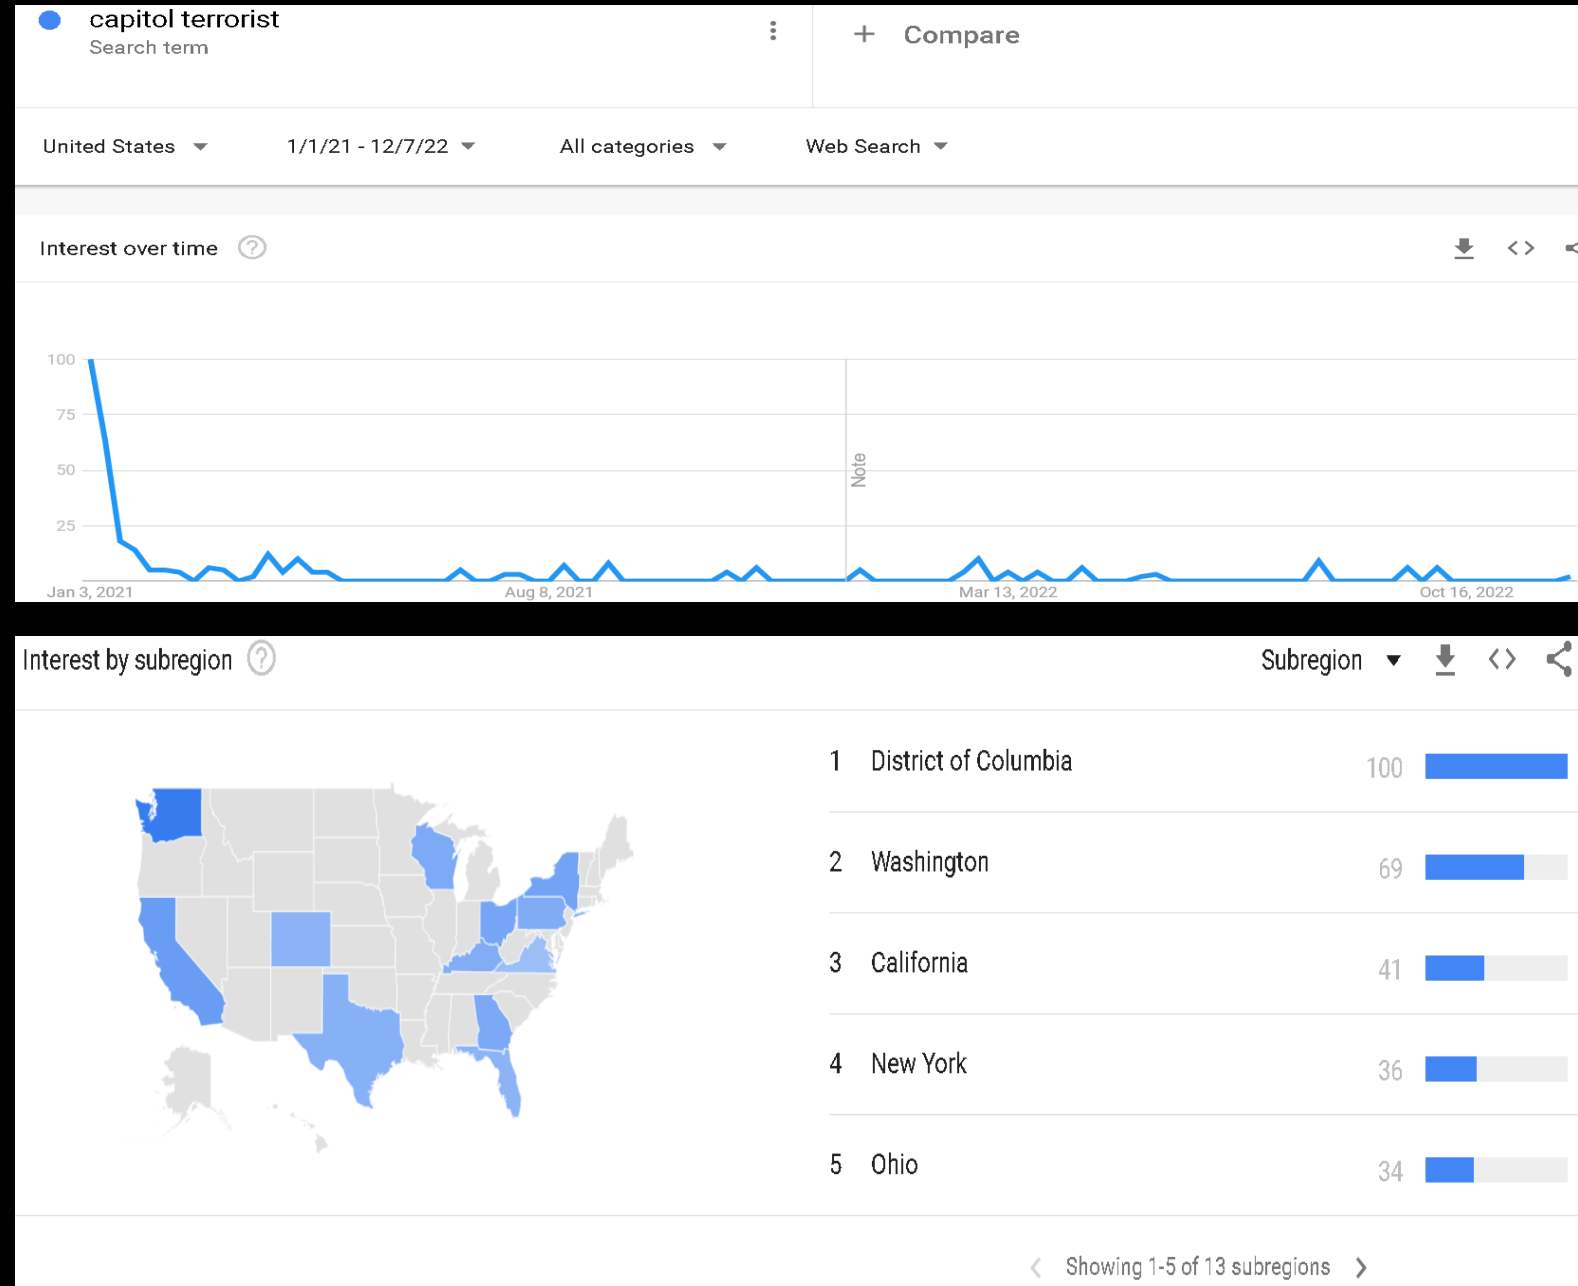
capitol terrorist
Search term

+ Compare

United States
1/1/21 - 12/7/22
All categories
Web Search

Interest over time

100
75
50
25

Note

Jan 3, 2021
Aug 8, 2021
Mar 13, 2022
Oct 16, 2022

Interest by subregion

Subregion

| | | |
|---|---|---|
| 1 | District of Columbia | 100 |
| 2 | Washington | 69 |
| 3 | California | 41 |
| 4 | New York | 36 |
| 5 | Ohio | 34 |

Showing 1-5 of 13 subregions